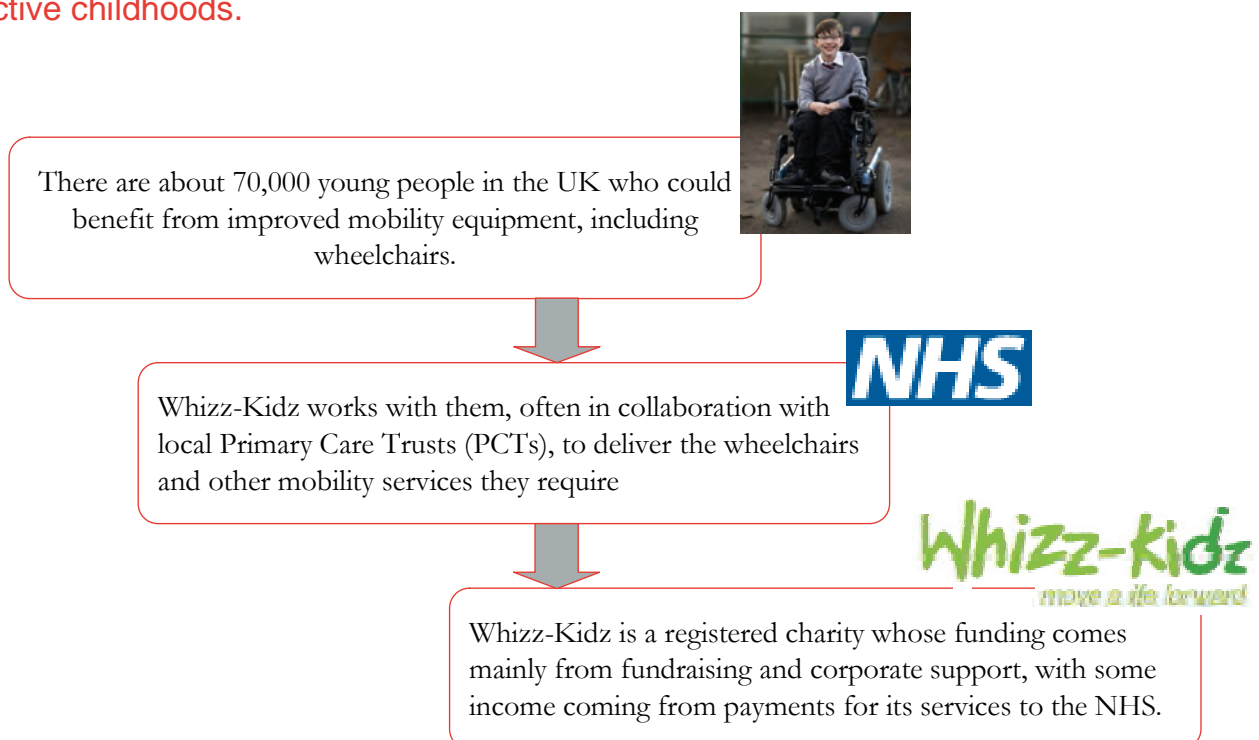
ctive childhoods.

There are about 70,000 young people in the UK who could benefit from improved mobility equipment, including wheelchairs.

NHS

Whizz-Kidz works with them, often in collaboration with local Primary Care Trusts (PCTs), to deliver the wheelchairs and other mobility services they require

Whizz-kidz
move a life forward

Whizz-Kidz is a registered charity whose funding comes mainly from fundraising and corporate support, with some income coming from payments for its services to the NHS.